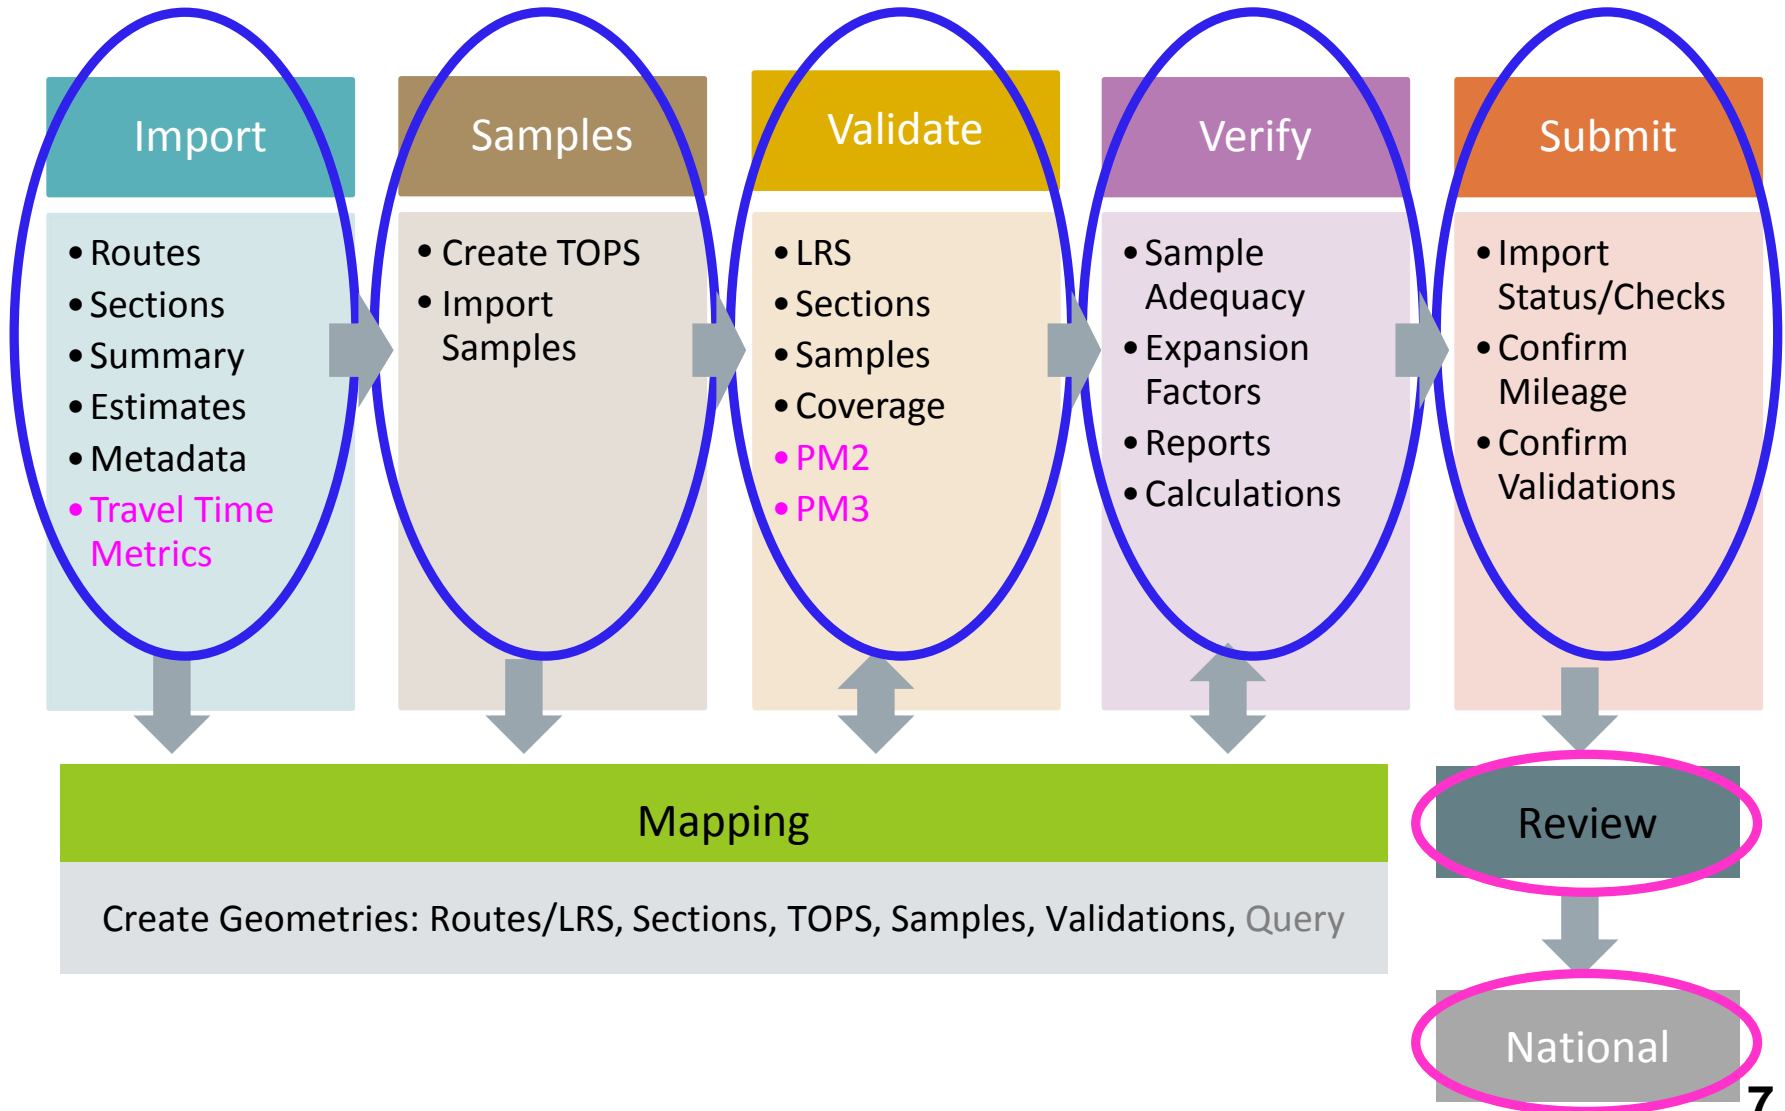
Import

- Routes
- Sections
- Summary
- Estimates
- Metadata
- Travel Time Metrics

Samples

- Create TOPS
- Import Samples

Validate

- LRS
- Sections
- Samples
- Coverage
- PM2
- PM3

Verify

- Sample Adequacy
- Expansion Factors
- Reports
- Calculations

Submit

- Import Status/Checks
- Confirm Mileage
- Confirm Validations

Mapping

Create Geometries: Routes/LRS, Sections, TOPS, Samples, Validations, Query

Review

National

7